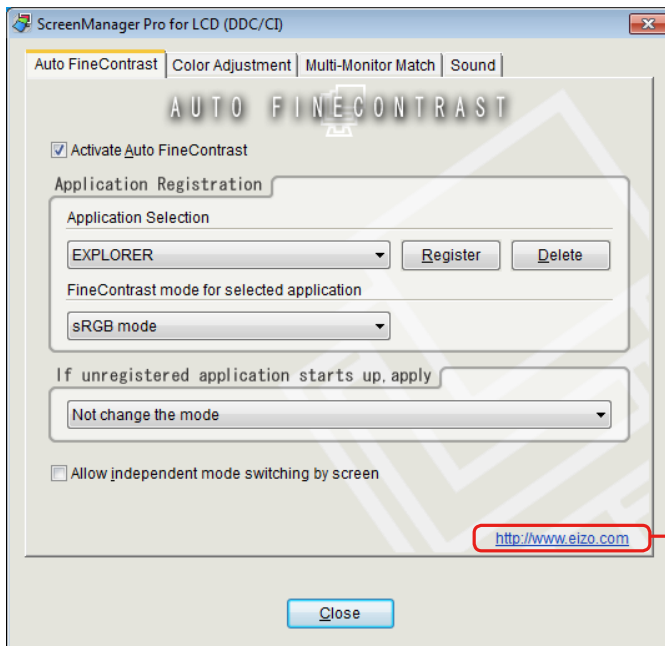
ScreenManager Pro for LCD (DDC/CI)

Auto FineContrast | Color Adjustment | Multi-Monitor Match | Sound

AUTO FINECONTRAST

Activate Auto FineContrast

Application Registration

Application Selection

EXPLORER

Register

Delete

FineContrast mode for selected application

sRGB mode

If unregistered application starts up, apply

Not change the mode

Allow independent mode switching by screen

http://www.eizo.com

Close